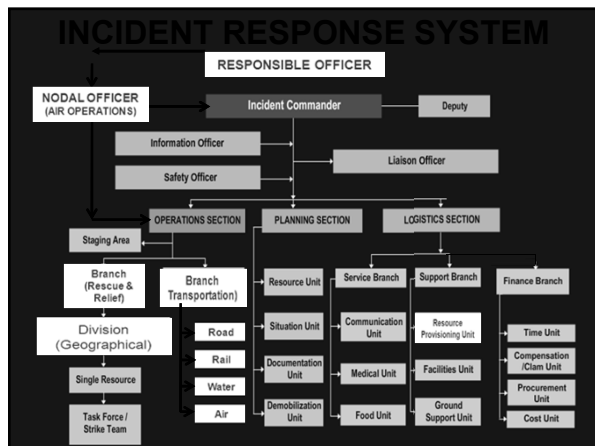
INCIDENT RESPONSE SYSTEM

RESPONSIBLE OFFICER

NODAL OFFICER (AIR OPERATIONS)

Incident Commander

Deputy

Information Officer

Liaison Officer

Safety Officer

OPERATIONS SECTION

PLANNING SECTION

LOGISTICS SECTION

Staging Area

Branch (Rescue & Relief)

Branch Transportation)

Resource Unit

Service Branch

Support Branch

Finance Branch

Division (Geographical)

Road

Situation Unit

Communication Unit

Resource Provisioning Unit

Time Unit

Rail

Compensation /Clam Unit

Single Resource

Water

Documentation Unit

Medical Unit

Facilities Unit

Procurement Unit

Task Force / Strike Team

Air

Demobilization Unit

Food Unit

Ground Support Unit

Cost Unit